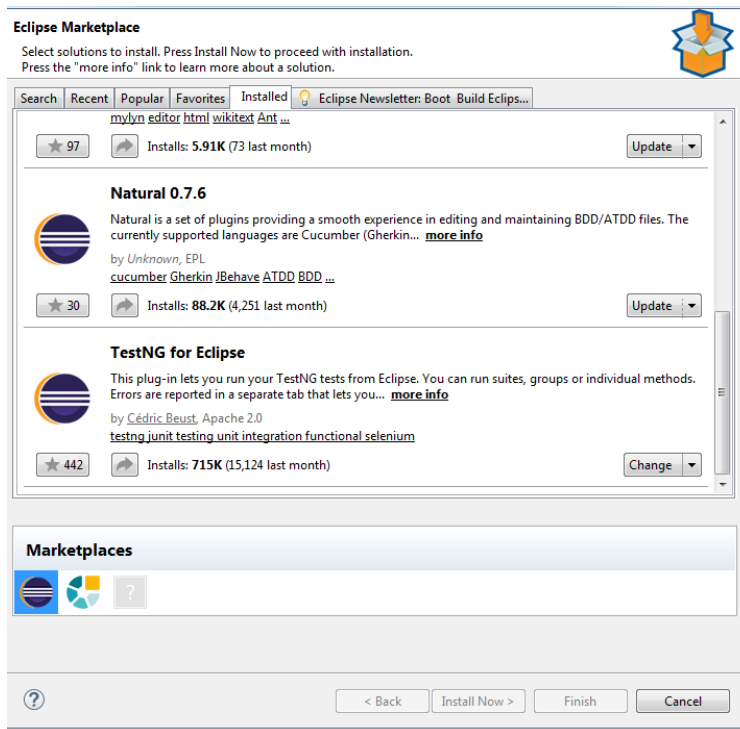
Eclipse Marketplace
Select solutions to install. Press Install Now to proceed with installation.
Press the "more info" link to learn more about a solution.

Search | Recent | Popular | Favorites | Installed | Eclipse Newsletter: Boot Build Eclips...

mylyn editor html wikitext Ant ...

97 Installs: 5.91K (73 last month) Update

Natural 0.7.6
Natural is a set of plugins providing a smooth experience in editing and maintaining BDD/ATDD files. The currently supported languages are Cucumber (Gherkin... more info
by Unknown, EPL
cucumber Gherkin JBehave ATDD BDD ...

30 Installs: 88.2K (4,251 last month) Update

TestNG for Eclipse
This plug-in lets you run your TestNG tests from Eclipse. You can run suites, groups or individual methods. Errors are reported in a separate tab that lets you... more info
by Cédric Beust, Apache 2.0
testng junit testing unit integration functional selenium

442 Installs: 715K (15,124 last month) Change

Marketplaces

?

< Back Install Now > Finish Cancel